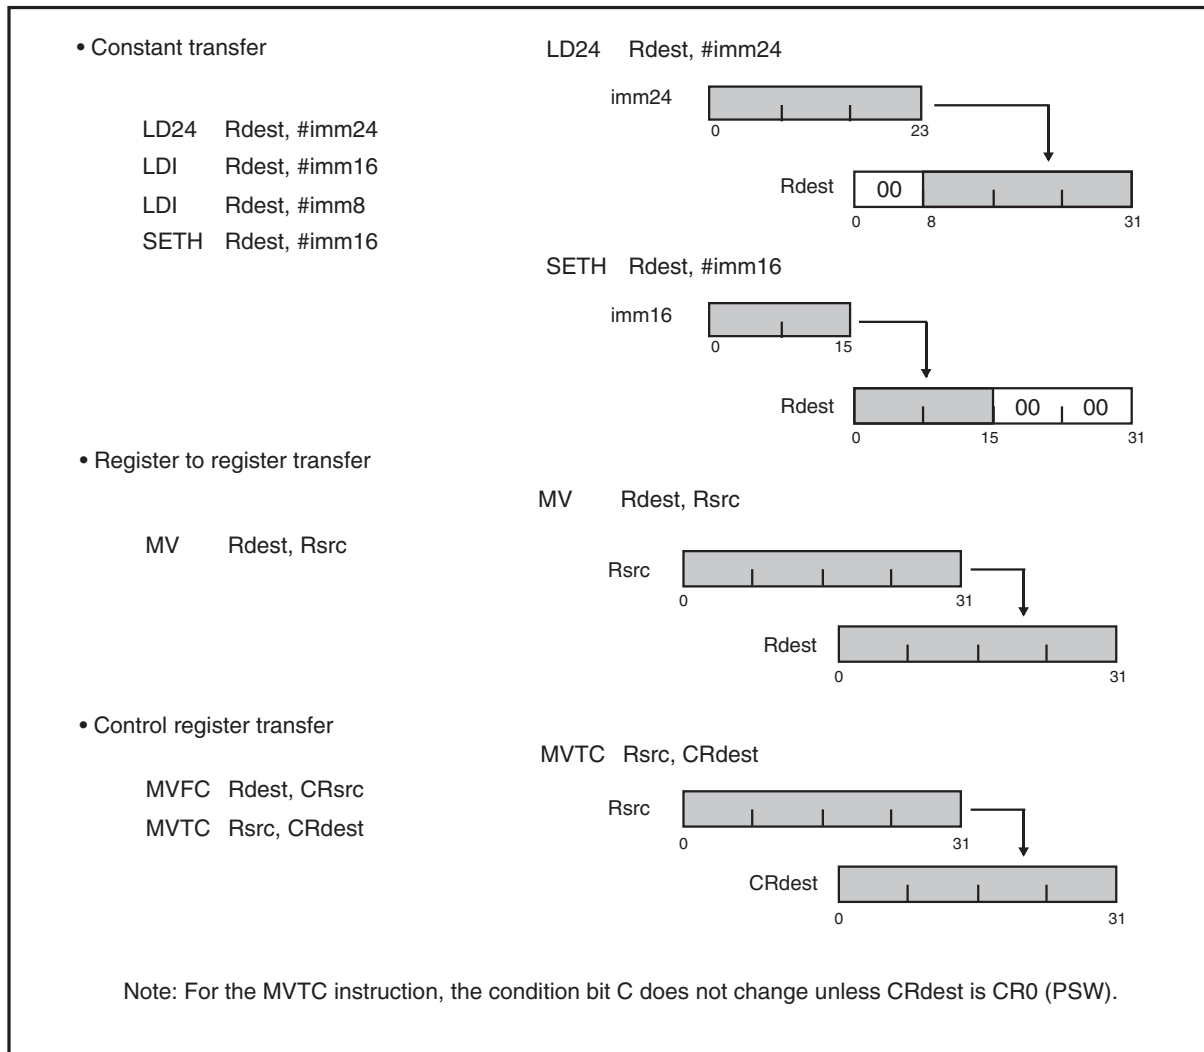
• Constant transfer

LD24 Rdest, #imm24
LDI Rdest, #imm16
LDI Rdest, #imm8
SETH Rdest, #imm16

LD24 Rdest, #imm24

imm24
0 23

Rdest 00
0 8 31

SETH Rdest, #imm16

imm16
0 15

Rdest 00 00
0 15 31

• Register to register transfer

MV Rdest, Rsrc

MV Rdest, Rsrc

Rsrc
0 31

Rdest
0 31

• Control register transfer

MVFC Rdest, CRsrc
MVTC Rsrc, CRdest

MVTC Rsrc, CRdest

Rsrc
0 31

CRdest
0 31

Note: For the MVTC instruction, the condition bit C does not change unless CRdest is CR0 (PSW).